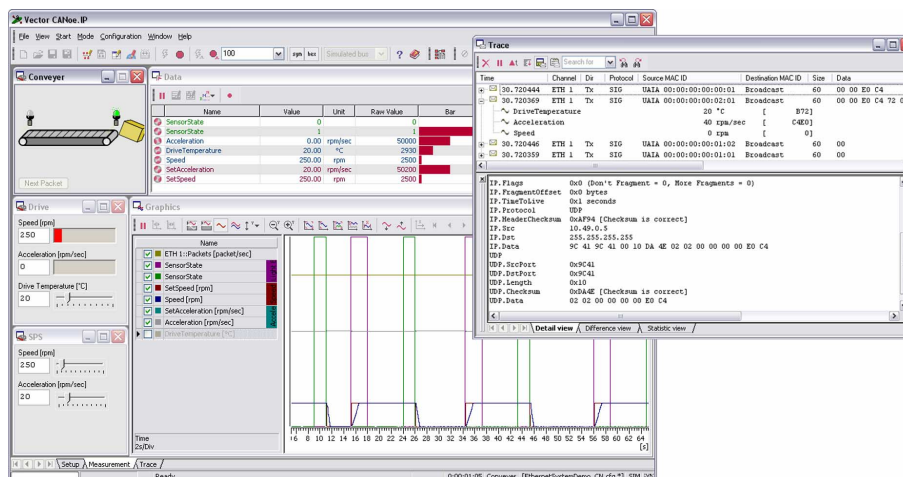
Vector CANoe.IP

File View Start Mode Configuration Window Help

100

Simulated bus

Conveyer

Next Packet

Data

| Name | Value | Unit | Raw Value | Bar |
|---|---|---|---|---|
| SensorState | 0 | | 0 | |
| SensorState | 1 | | 1 | |
| Acceleration | 0.00 | rpm/sec | 50000 | |
| DriveTemperature | 20.00 | °C | 2930 | |
| Speed | 250.00 | rpm | 2500 | |
| SetAcceleration | 20.00 | rpm/sec | 50200 | |
| SetSpeed | 250.00 | rpm | 2500 | |

Drive

Speed [rpm]
250

Acceleration [rpm/sec]
0

Drive Temperature [°C]
20

SPS

Speed [rpm]
250

Acceleration [rpm/sec]
20

Graphics

Name
ETH 1::Packets [packet/sec]
SensorState
SensorState
SetSpeed [rpm]
Speed [rpm]
SetAcceleration [rpm/sec]
Acceleration [rpm/sec]
DriveTemperature [°C]

Time
2s/Div

6 8 10 12 14 16 18 20 22 24 26 28 30 32 34 36 38 40 42 44 46 48 50 52 54 56 58 60 62 64
[s]

Setup Measurement Trace

Ready

0:00:01:05 Conveyer [EthernetSystemDemo_CN.cfg *] SIM

Trace

Search for

| Time | Channel | Dir | Protocol | Source MAC ID | Destination MAC ID | Size | Data |
|---|---|---|---|---|---|---|---|
| 30.720444 | ETH 1 | Tx | SIG | UAIA 00:00:00:00:00:01 | Broadcast | 60 | 00 00 E0 C4 |
| 30.720369 | ETH 1 | Tx | SIG | UAIA 00:00:00:00:02:01 | Broadcast | 60 | 00 00 E0 C4 72 0 |
| DriveTemperature | | | | 20 °C | [ B72] | | |
| Acceleration | | | | 40 rpm/sec | [ C4E0] | | |
| Speed | | | | 0 rpm | [ 0] | | |
| 30.720446 | ETH 1 | Tx | SIG | UAIA 00:00:00:00:01:02 | Broadcast | 60 | 00 |
| 30.720359 | ETH 1 | Tx | SIG | UAIA 00:00:00:00:01:01 | Broadcast | 60 | 00 |

IP.Flags 0x0 (Don't Fragment = 0, More Fragments = 0)
IP.FragmentOffset 0x0 bytes
IP.TimeToLive 0x1 seconds
IP.Protocol UDP
IP.HeaderChecksum 0xAF94 [Checksum is correct]
IP.Src 10.49.0.5
IP.Dst 255.255.255.255
IP.Data 9C 41 9C 41 00 10 DA 4E 02 02 00 00 00 00 E0 C4
UDP
UDP.SrcPort 0x9C41
UDP.DstPort 0x9C41
UDP.Length 0x10
UDP.Checksum 0xDA4E [Checksum is correct]
UDP.Data 02 02 00 00 00 00 E0 C4

Detail view Difference view Statistic view